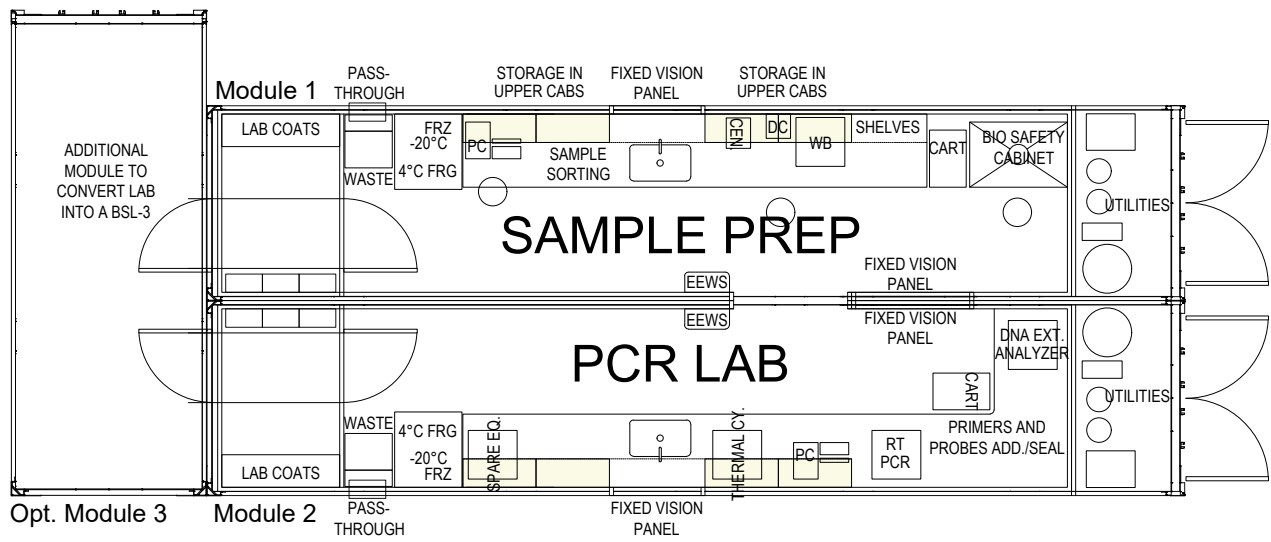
ADDITIONAL MODULE TO CONVERT LAB INTO A BSL-3

Module 1

PASS-THROUGH

STORAGE IN UPPER CABS

FIXED VISION PANEL

STORAGE IN UPPER CABS

LAB COATS

FRZ -20°C

4°C FRG

WASTE

PC

SAMPLE SORTING

CEN.

DC

WB

SHELVES

CART

BIO SAFETY CABINET

UTILITIES

SAMPLE PREP

EEWS

FIXED VISION PANEL

EEWS

FIXED VISION PANEL

DNA EXT. ANALYZER

PCR LAB

CART

UTILITIES

WASTE

4°C FRG

-20°C FRZ

SPARE EQ.

THERMAL CY.

PC

RT PCR

PRIMERS AND PROBES ADD./SEAL

LAB COATS

Opt. Module 3

Module 2

PASS-THROUGH

FIXED VISION PANEL